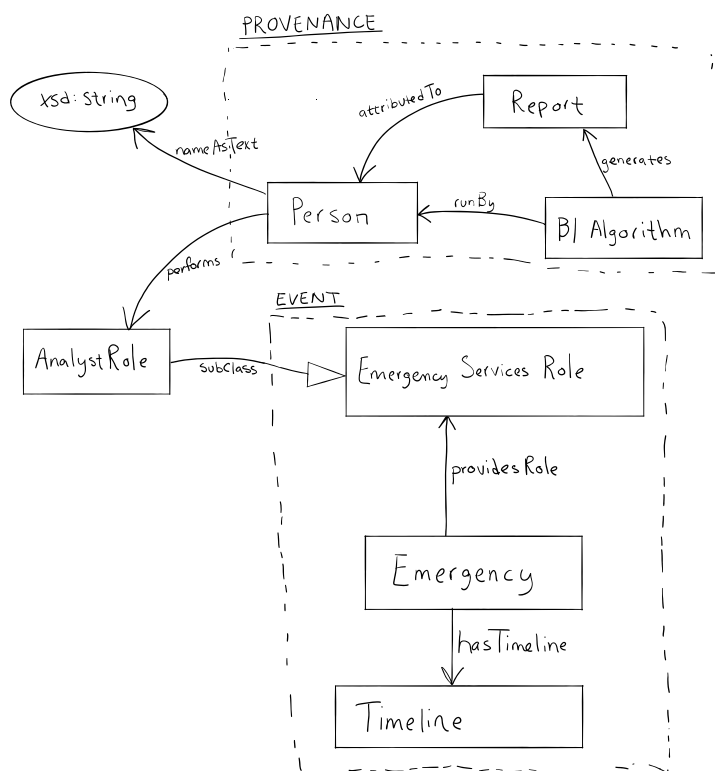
PROVENANCE

xsd:string

attributedTo

Report

nameAsText

generates

Person

runBy

BI Algorithm

performs

EVENT

AnalystRole

subClass

Emergency Services Role

providesRole

Emergency

hasTimeline

Timeline